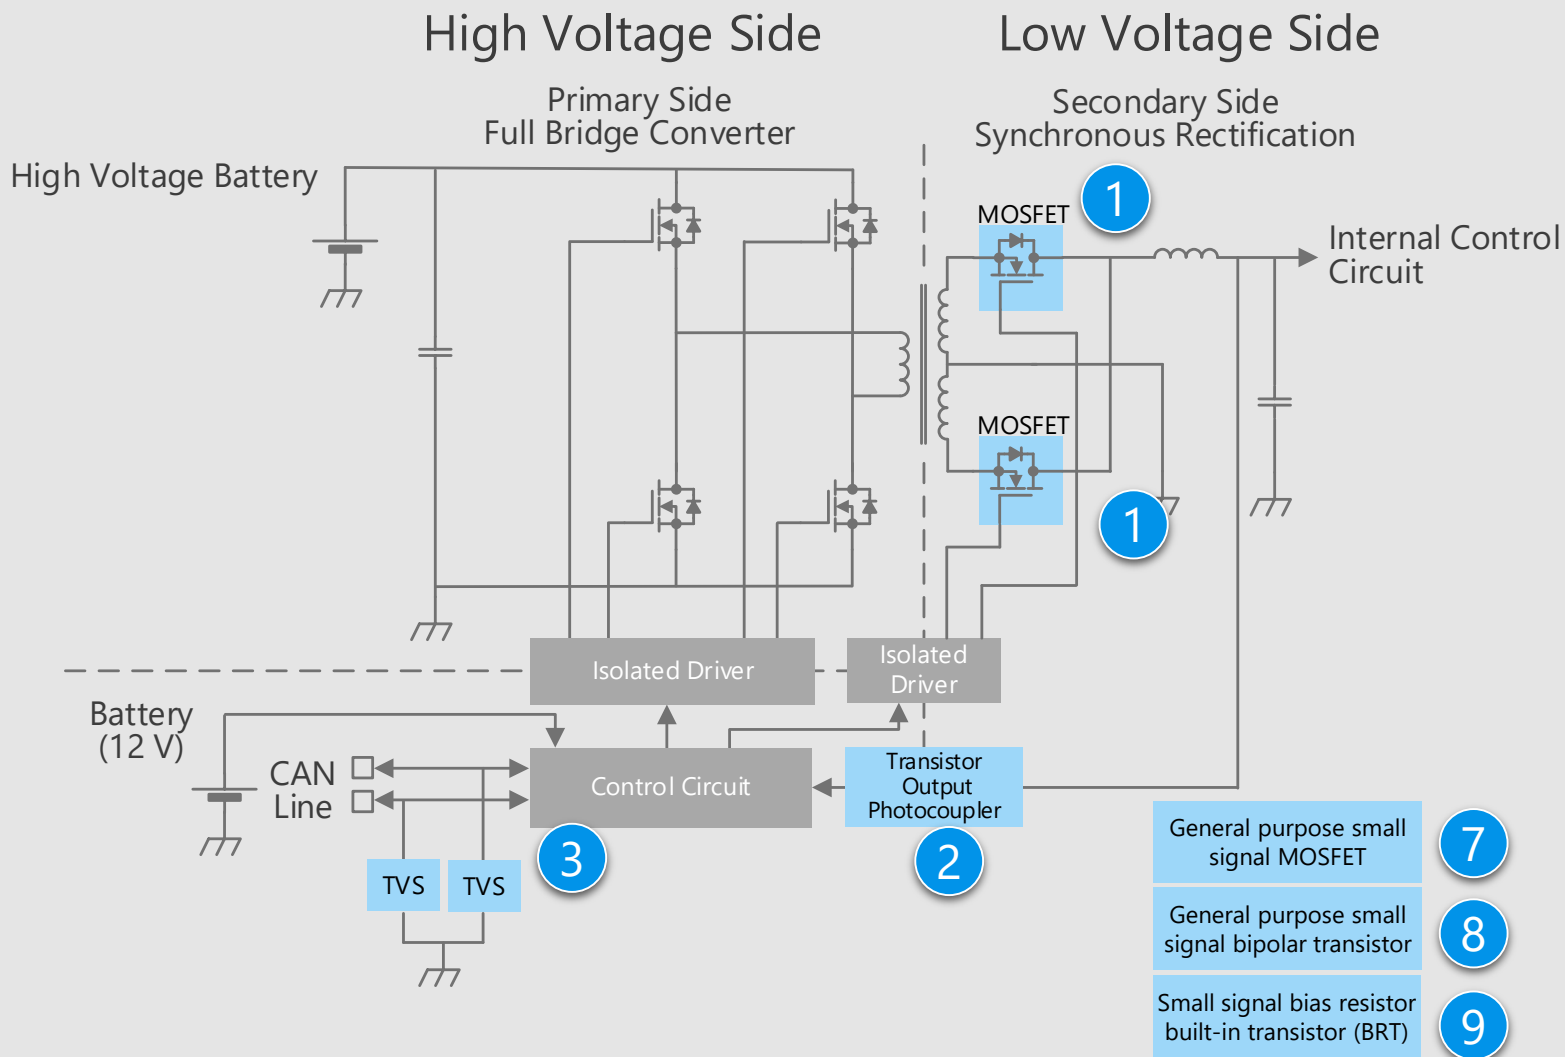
High Voltage Side

Low Voltage Side

Primary Side
Full Bridge Converter

Secondary Side
Synchronous Rectification

High Voltage Battery

MOSFET

1

Internal Control Circuit

MOSFET

1

Isolated Driver

Isolated Driver

Battery (12 V)

CAN Line

Control Circuit

Transistor Output Photocoupler

3

2

TVS

TVS

General purpose small signal MOSFET

7

General purpose small signal bipolar transistor

8

Small signal bias resistor built-in transistor (BRT)

9